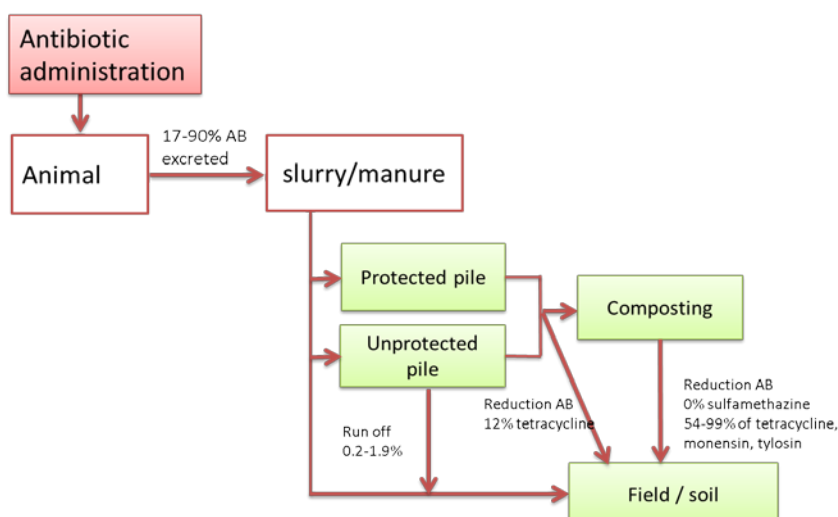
Antibiotic administration

Animal

17-90% AB excreted

slurry/manure

Protected pile

Unprotected pile

Composting

Run off
0.2-1.9%

Reduction AB
12% tetracycline

Reduction AB
0% sulfamethazine
54-99% of tetracycline, monensin, tylosin

Field / soil